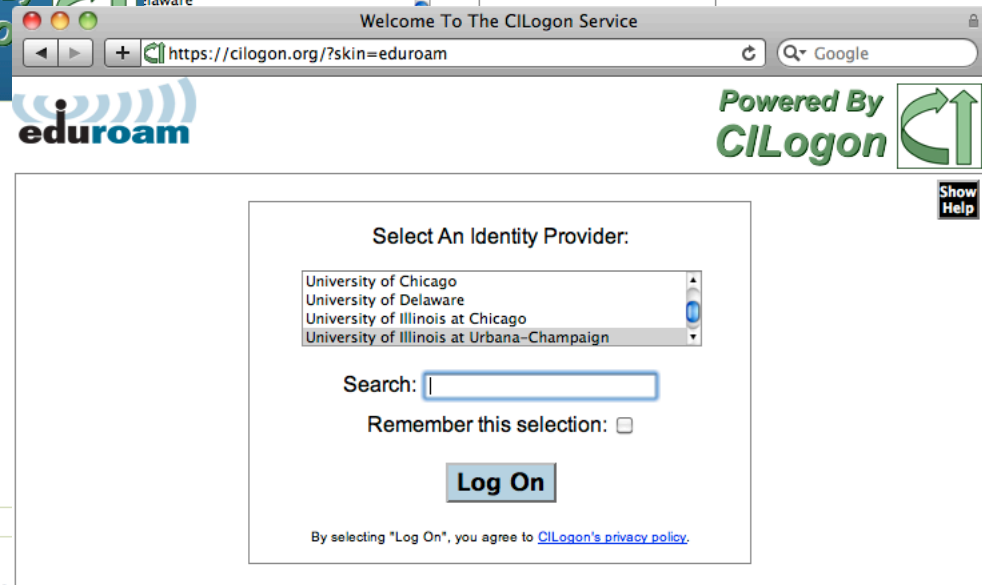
Welcome To The CILogon Service

https://cilogon.org/?skin=eduroam

Google

eduroam

Powered By CILogon

Show Help

Select An Identity Provider:

University of Chicago
University of Delaware
University of Illinois at Chicago
University of Illinois at Urbana-Champaign

Search:

Remember this selection:

Log On

By selecting "Log On", you agree to CILogon's privacy policy.